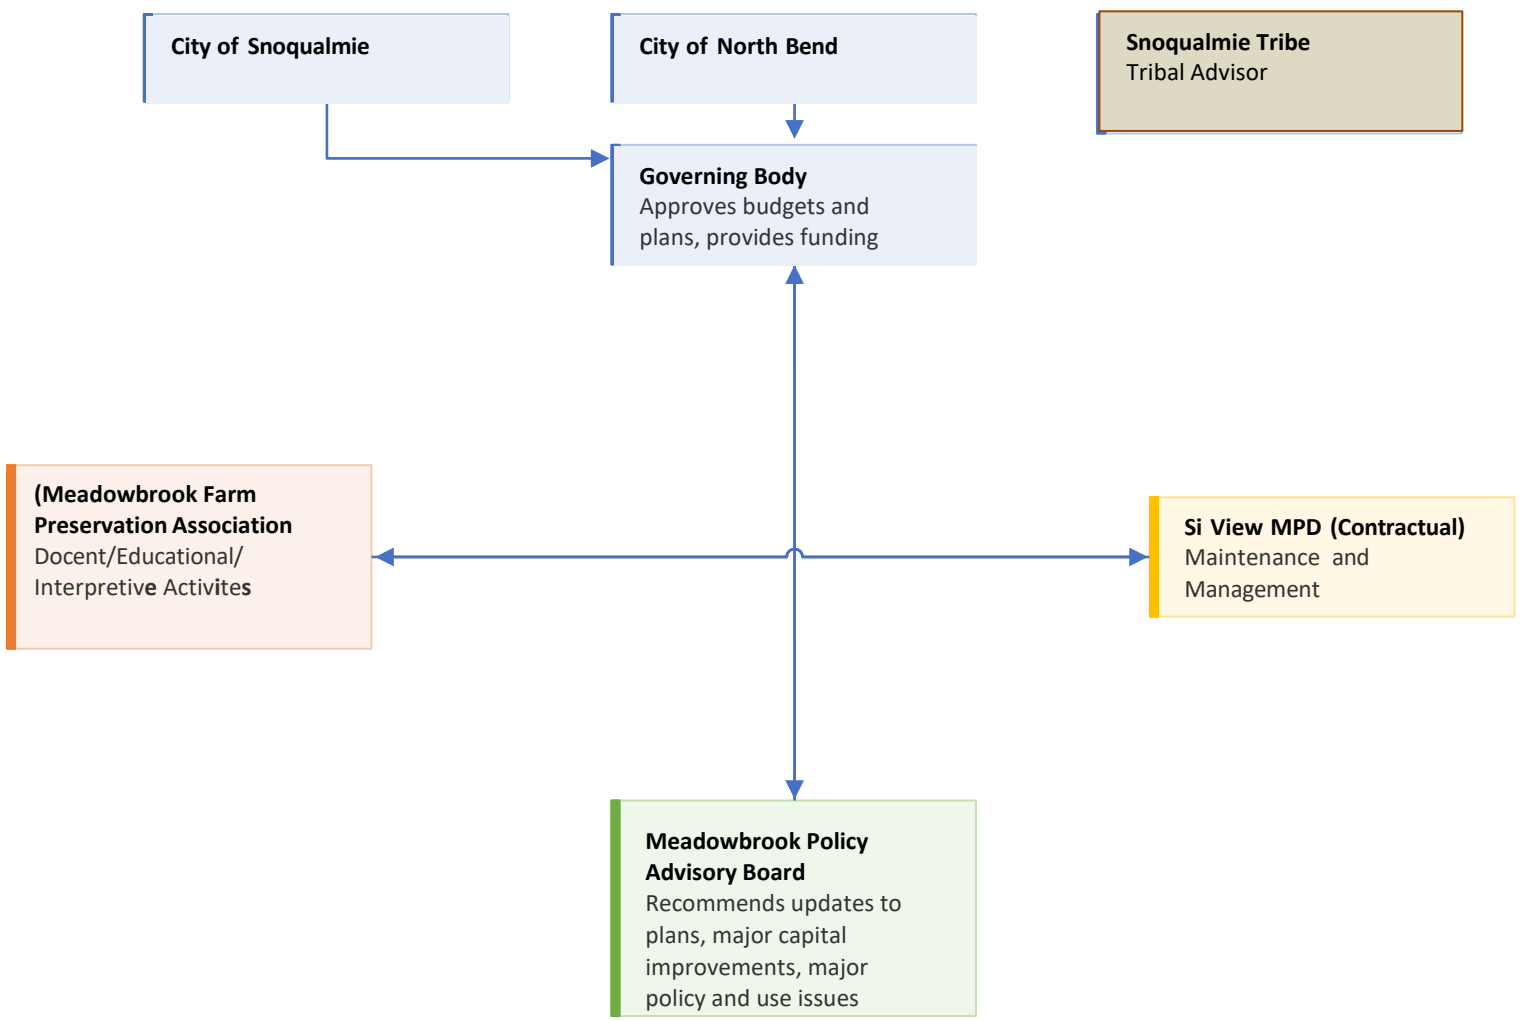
City of Snoqualmie

City of North Bend

Snoqualmie Tribe
Tribal Advisor

Governing Body
Approves budgets and plans, provides funding

(Meadowbrook Farm Preservation Association
Docent/Educational/ Interpretive Activites

Si View MPD (Contractual)
Maintenance and Management

Meadowbrook Policy Advisory Board
Recommends updates to plans, major capital improvements, major policy and use issues